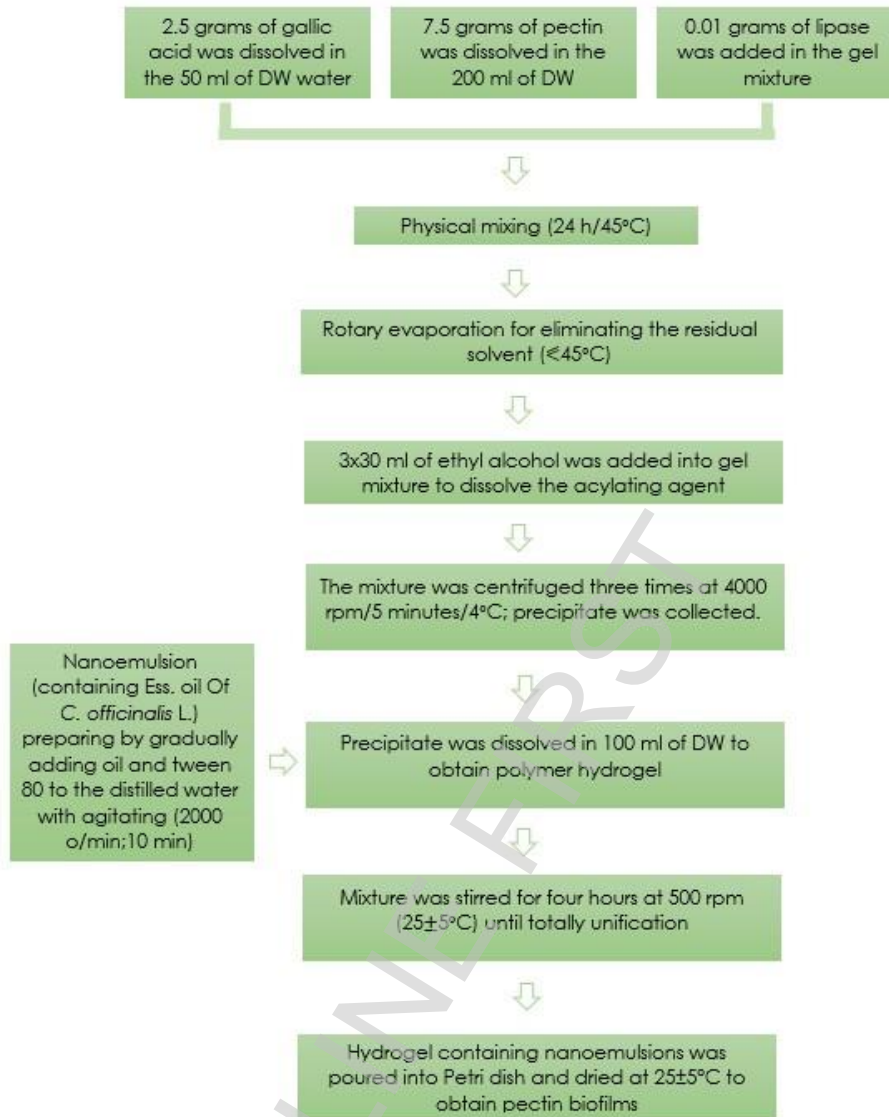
2.5 grams of gallic acid was dissolved in the 50 ml of DW water

7.5 grams of pectin was dissolved in the 200 ml of DW

0.01 grams of lipase was added in the gel mixture

Physical mixing (24 h/45°C)

Rotary evaporation for eliminating the residual solvent (⩽45°C)

3x30 ml of ethyl alcohol was added into gel mixture to dissolve the acylating agent

The mixture was centrifuged three times at 4000 rpm/5 minutes/4°C; precipitate was collected.

Nanoemulsion (containing Ess. oil Of *C. officinalis* L.) preparing by gradually adding oil and tween 80 to the distilled water with agitating (2000 o/min;10 min)

Precipitate was dissolved in 100 ml of DW to obtain polymer hydrogel

Mixture was stirred for four hours at 500 rpm (25±5°C) until totally unification

Hydrogel containing nanoemulsions was poured into Petri dish and dried at 25±5°C to obtain pectin biofilms

JOURNAL PRE-PROOF